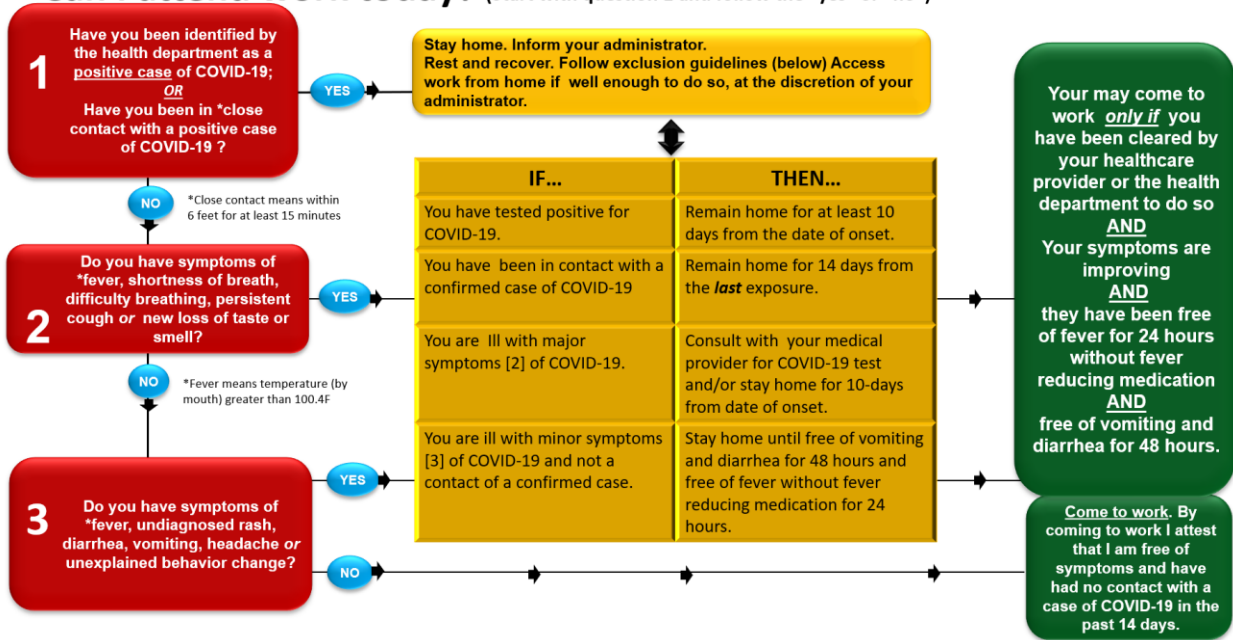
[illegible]

1

Have you been identified by the health department as a positive case of COVID-19;
OR
Have you been in *close contact with a positive case of COVID-19 ?

YES

Stay home. Inform your administrator.
Rest and recover. Follow exclusion guidelines (below) Access work from home if well enough to do so, at the discretion of your administrator.

NO

*Close contact means within 6 feet for at least 15 minutes

2

Do you have symptoms of *fever, shortness of breath, difficulty breathing, persistent cough or new loss of taste or smell?

YES

NO

*Fever means temperature (by mouth) greater than 100.4F

3

Do you have symptoms of *fever, undiagnosed rash, diarrhea, vomiting, headache or unexplained behavior change?

YES

NO

| IF... | THEN... |
|---|---|
| You have tested positive for COVID-19. | Remain home for at least 10 days from the date of onset. |
| You have been in contact with a confirmed case of COVID-19 | Remain home for 14 days from the last exposure. |
| You are Ill with major symptoms [2] of COVID-19. | Consult with your medical provider for COVID-19 test and/or stay home for 10-days from date of onset. |
| You are ill with minor symptoms [3] of COVID-19 and not a contact of a confirmed case. | Stay home until free of vomiting and diarrhea for 48 hours and free of fever without fever reducing medication for 24 hours. |

Your may come to work only if you have been cleared by your healthcare provider or the health department to do so
AND
Your symptoms are improving
AND
they have been free of fever for 24 hours without fever reducing medication
AND
free of vomiting and diarrhea for 48 hours.

Come to work. By coming to work I attest that I am free of symptoms and have had no contact with a case of COVID-19 in the past 14 days.